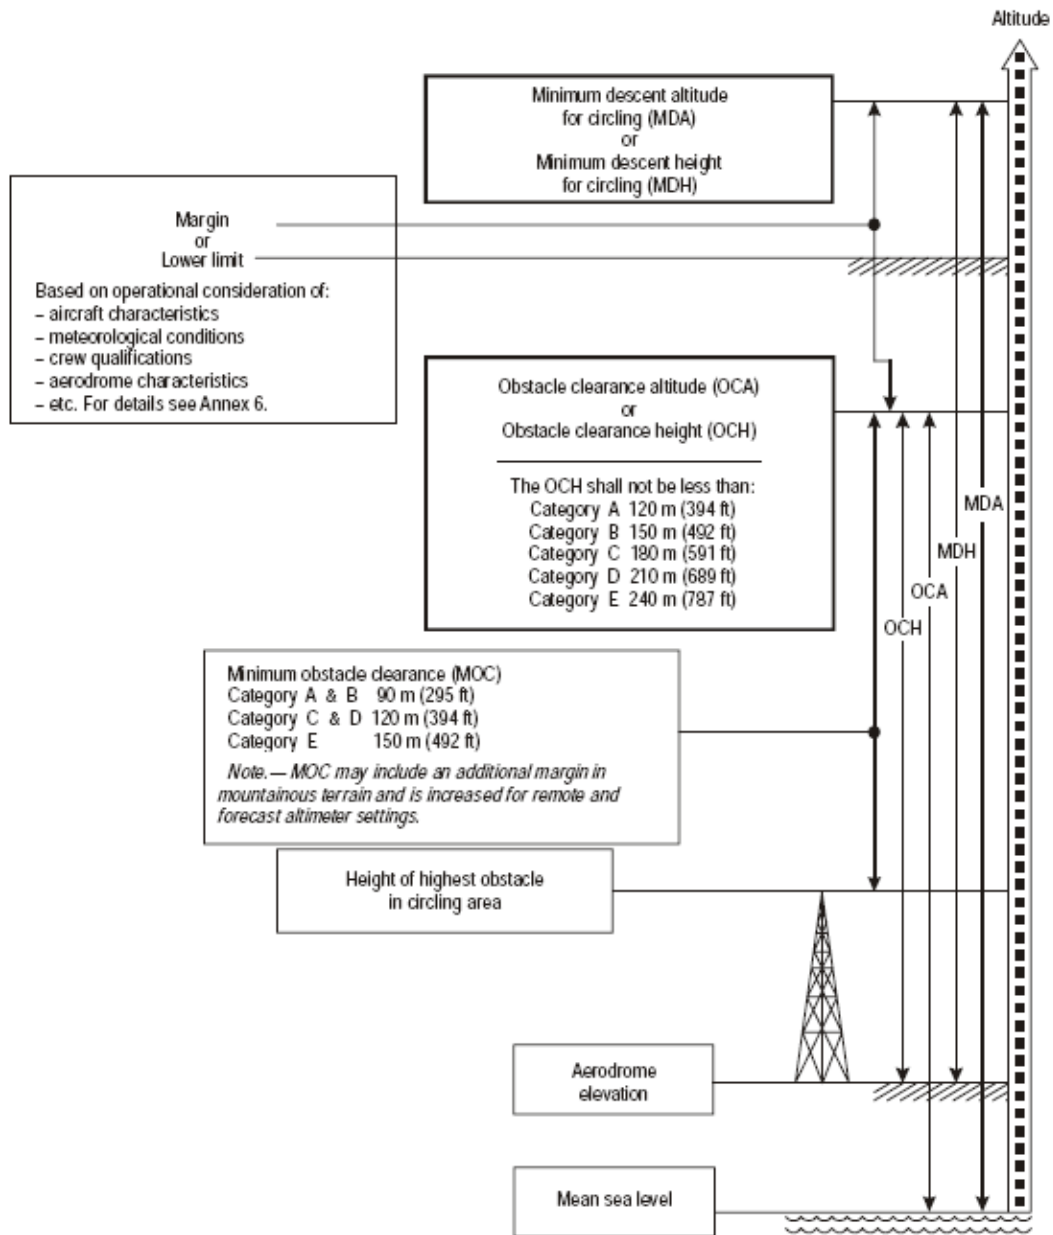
Altitude

Minimum descent altitude for circling (MDA) or Minimum descent height for circling (MDH)

Margin
or
Lower limit

Based on operational consideration of:
– aircraft characteristics
– meteorological conditions
– crew qualifications
– aerodrome characteristics
– etc. For details see Annex 6.

Obstacle clearance altitude (OCA)
or
Obstacle clearance height (OCH)

The OCH shall not be less than:
Category A 120 m (394 ft)
Category B 150 m (492 ft)
Category C 180 m (591 ft)
Category D 210 m (689 ft)
Category E 240 m (787 ft)

MDA

MDH

OCA

OCH

Minimum obstacle clearance (MOC)
Category A & B 90 m (295 ft)
Category C & D 120 m (394 ft)
Category E 150 m (492 ft)

Note.— MOC may include an additional margin in mountainous terrain and is increased for remote and forecast altimeter settings.

Height of highest obstacle in circling area

Aerodrome elevation

Mean sea level